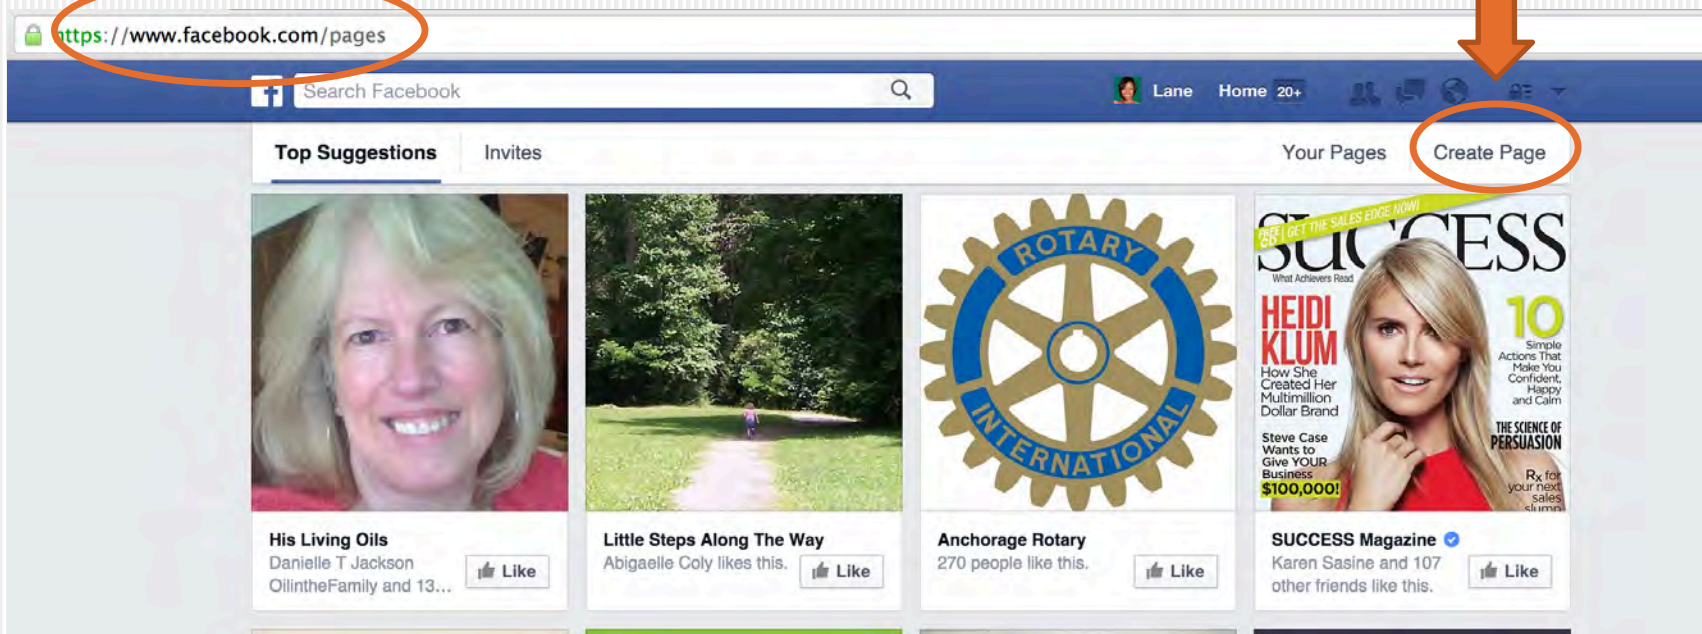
https://www.facebook.com/pages

Search Facebook

Lane Home 20+

Top Suggestions Invites Your Pages Create Page

ROTARY INTERNATIONAL

FREE CD | GET THE SALES EDGE NOW!
SUCCESS
What Achievers Read
HEIDI KLUM
How She Created Her Multimillion Dollar Brand
Steve Case Wants to Give YOUR Business $100,000!
10 Simple Actions That Make You Confident, Happy and Calm
THE SCIENCE OF PERSUASION
Rx for your next sales slump

His Living Oils
Danielle T Jackson OilintheFamily and 13...
Like

Little Steps Along The Way
Abigaelle Coly likes this.
Like

Anchorage Rotary
270 people like this.
Like

SUCCESS Magazine
Karen Sasine and 107 other friends like this.
Like